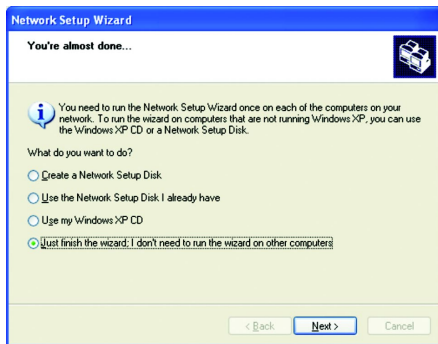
Network Setup Wizard

You're almost done...

You need to run the Network Setup Wizard once on each of the computers on your network. To run the wizard on computers that are not running Windows XP, you can use the Windows XP CD or a Network Setup Disk.

What do you want to do?

Create a Network Setup Disk

Use the Network Setup Disk I already have

Use my Windows XP CD

Just finish the wizard; I don't need to run the wizard on other computers

< Back Next > Cancel